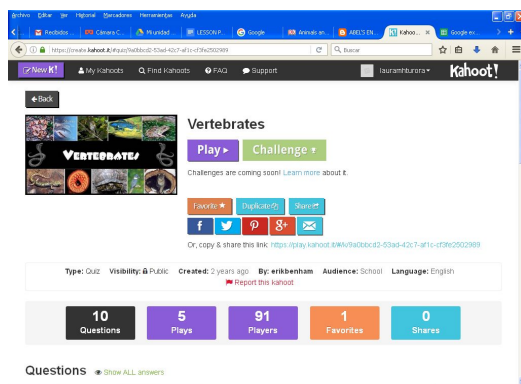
Archivo Editar Ver Historial Marcadores Herramientas Ayuda

Recibidos ... Cámara C... Mi unidad ... LESSON P... Google Animals an... ABEL'S EN... Kahoo... Google en...

https://create.kahoot.it/#quiz/9a0bbcd2-53ad-42c7-af1c-cf3fe2502989

Buscar

New K! My Kahoots Find Kahoots FAQ Support lauramhturora Kahoot!

Back

VERTEBRATES

Vertebrates

Play ▸ Challenge

Challenges are coming soon! Learn more about it.

Favorite Duplicate Share

f P g+

Or, copy & share this link: https://play.kahoot.it/#/k/9a0bbcd2-53ad-42c7-af1c-cf3fe2502989

Type: Quiz Visibility: Public Created: 2 years ago By: erikbenham Audience: School Language: English

Report this kahoot

| 10 Questions | 5 Plays | 91 Players | 1 Favorites | 0 Shares |
|---|---|---|---|---|

Questions Show ALL answers